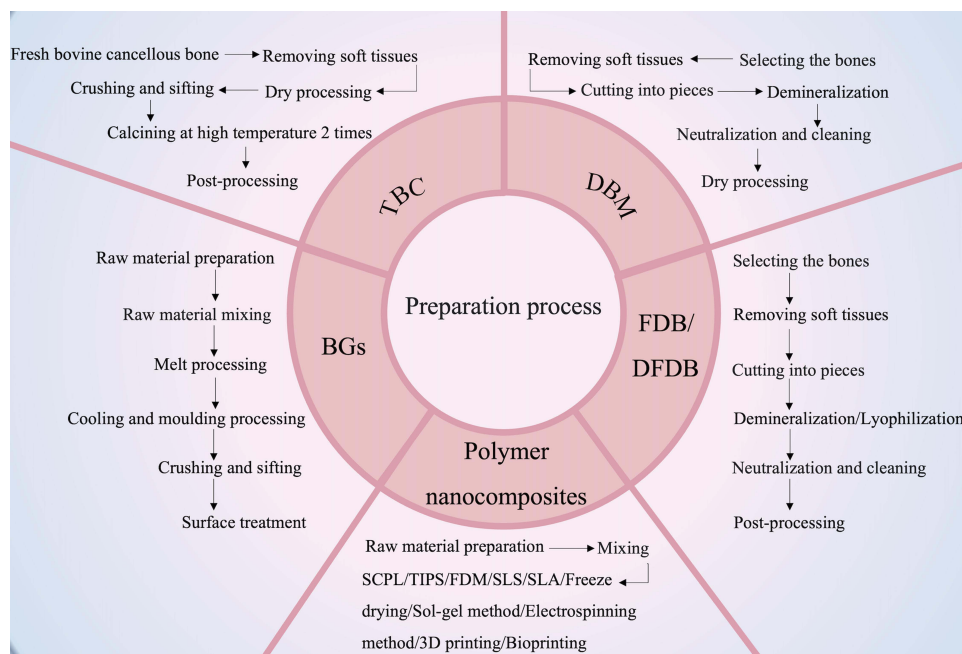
Fresh bovine cancellous bone → Removing soft tissues

Crushing and sifting ← Dry processing

Calcining at high temperature 2 times

Post-processing

Removing soft tissues ← Selecting the bones

Cutting into pieces → Demineralization

Neutralization and cleaning

Dry processing

TBC

DBM

Preparation process

BGs

FDB/ DFDB

Polymer nanocomposites

Raw material preparation

Raw material mixing

Melt processing

Cooling and moulding processing

Crushing and sifting

Surface treatment

Selecting the bones

Removing soft tissues

Cutting into pieces

Demineralization/Lyophilization

Neutralization and cleaning

Post-processing

Raw material preparation → Mixing

SCPL/TIPS/FDM/SLS/SLA/Freeze drying/Sol-gel method/Electrospinning method/3D printing/Bioprinting